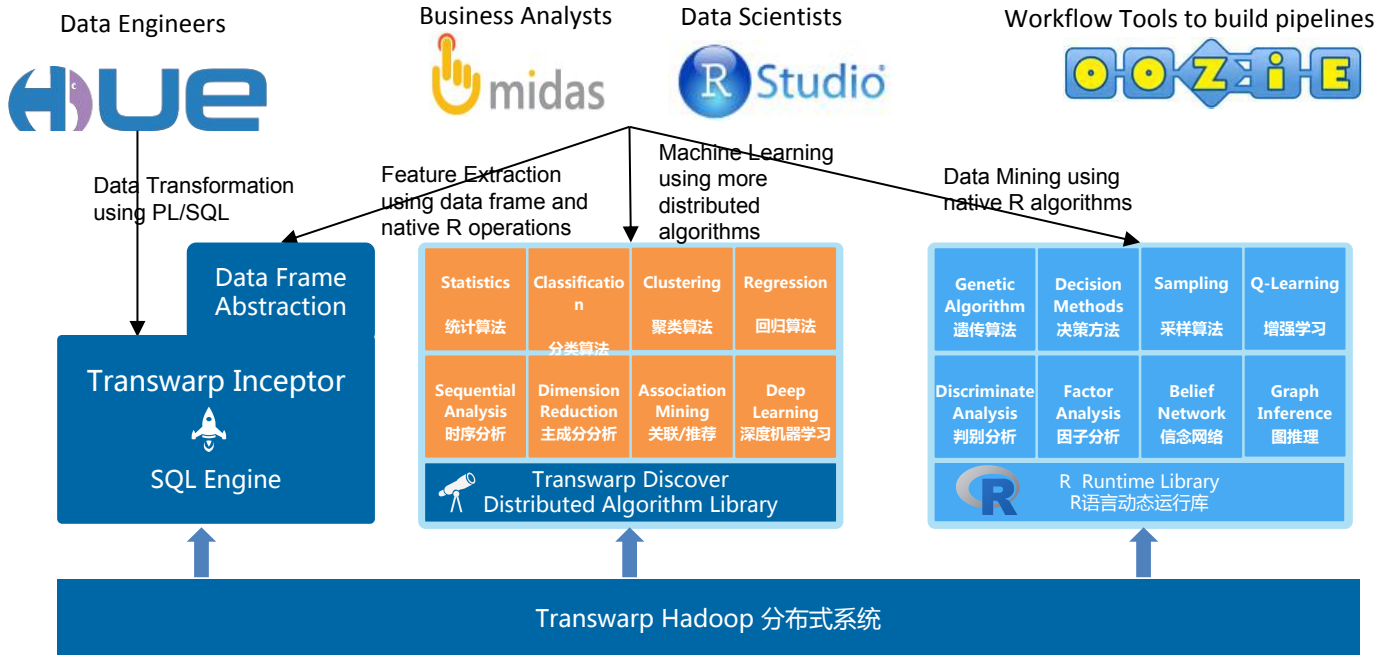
Data Engineers

HUE

Business Analysts

midas

Data Scientists

R Studio

Workflow Tools to build pipelines

OOZIE

Data Transformation using PL/SQL

Feature Extraction using data frame and native R operations

Machine Learning using more distributed algorithms

Data Mining using native R algorithms

Data Frame Abstraction

Transwarp Inceptor

SQL Engine

| Statistics 统计算法 | Classification 分类算法 | Clustering 聚类算法 | Regression 回归算法 |
|---|---|---|---|
| Sequential Analysis 时序分析 | Dimension Reduction 主成分分析 | Association Mining 关联/推荐 | Deep Learning 深度机器学习 |

Transwarp Discover Distributed Algorithm Library

| Genetic Algorithm 遗传算法 | Decision Methods 决策方法 | Sampling 采样算法 | Q-Learning 增强学习 |
|---|---|---|---|
| Discriminate Analysis 判别分析 | Factor Analysis 因子分析 | Belief Network 信念网络 | Graph Inference 图推理 |

R Runtime Library
R语言动态运行库

Transwarp Hadoop 分布式系统